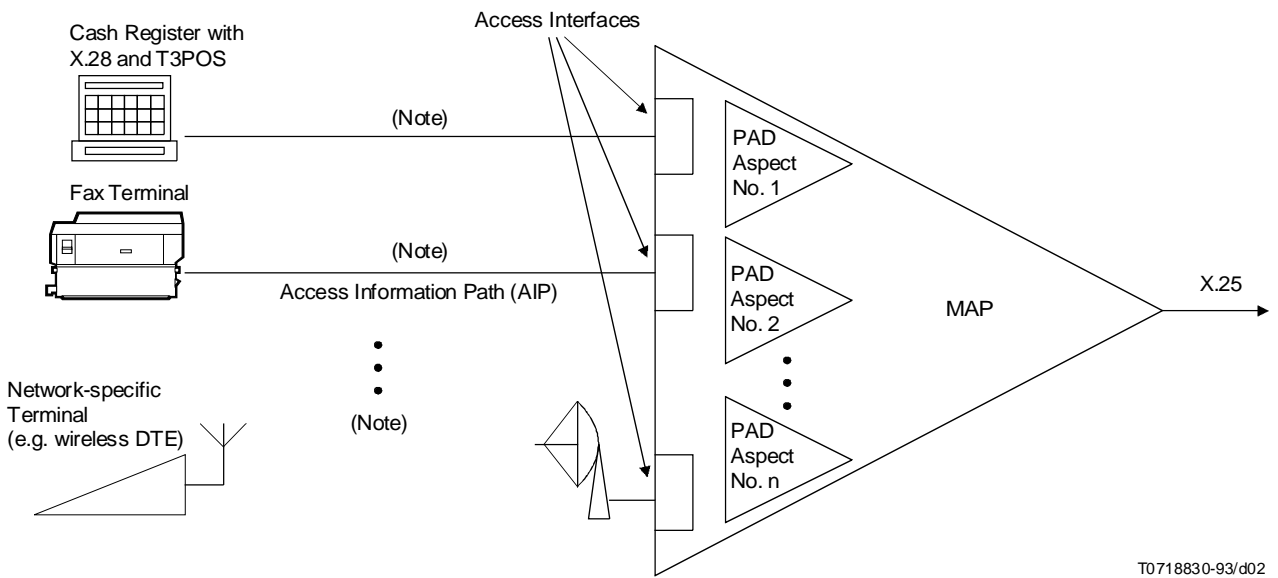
Access Interfaces

Cash Register with X.28 and T3POS

(Note)

PAD Aspect No. 1

Fax Terminal

(Note)

Access Information Path (AIP)

PAD Aspect No. 2

MAP

X.25

Network-specific Terminal (e.g. wireless DTE)

(Note)

PAD Aspect No. n

T0718830-93/d02